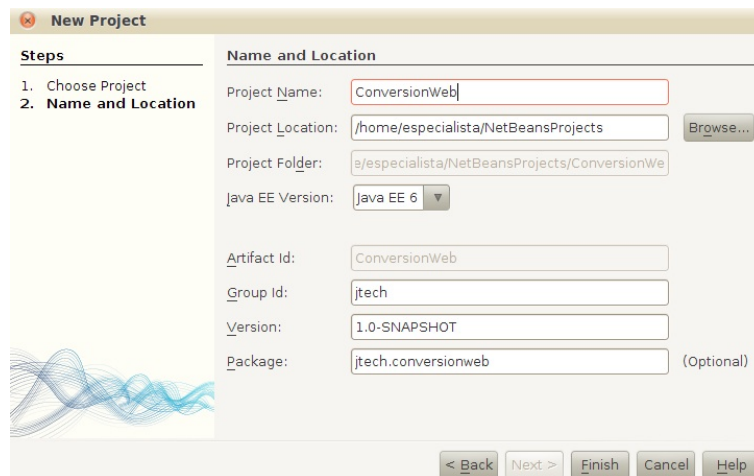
New Project

Steps

1. Choose Project
2. Name and Location

Name and Location

Project Name: ConversionWeb

Project Location: /home/especialista/NetBeansProjects Browse...

Project Folder: e/especialista/NetBeansProjects/ConversionWe

Java EE Version: Java EE 6

Artifact Id: ConversionWeb

Group Id: jtech

Version: 1.0-SNAPSHOT

Package: jtech.conversionweb (Optional)

< Back Next > Finish Cancel Help